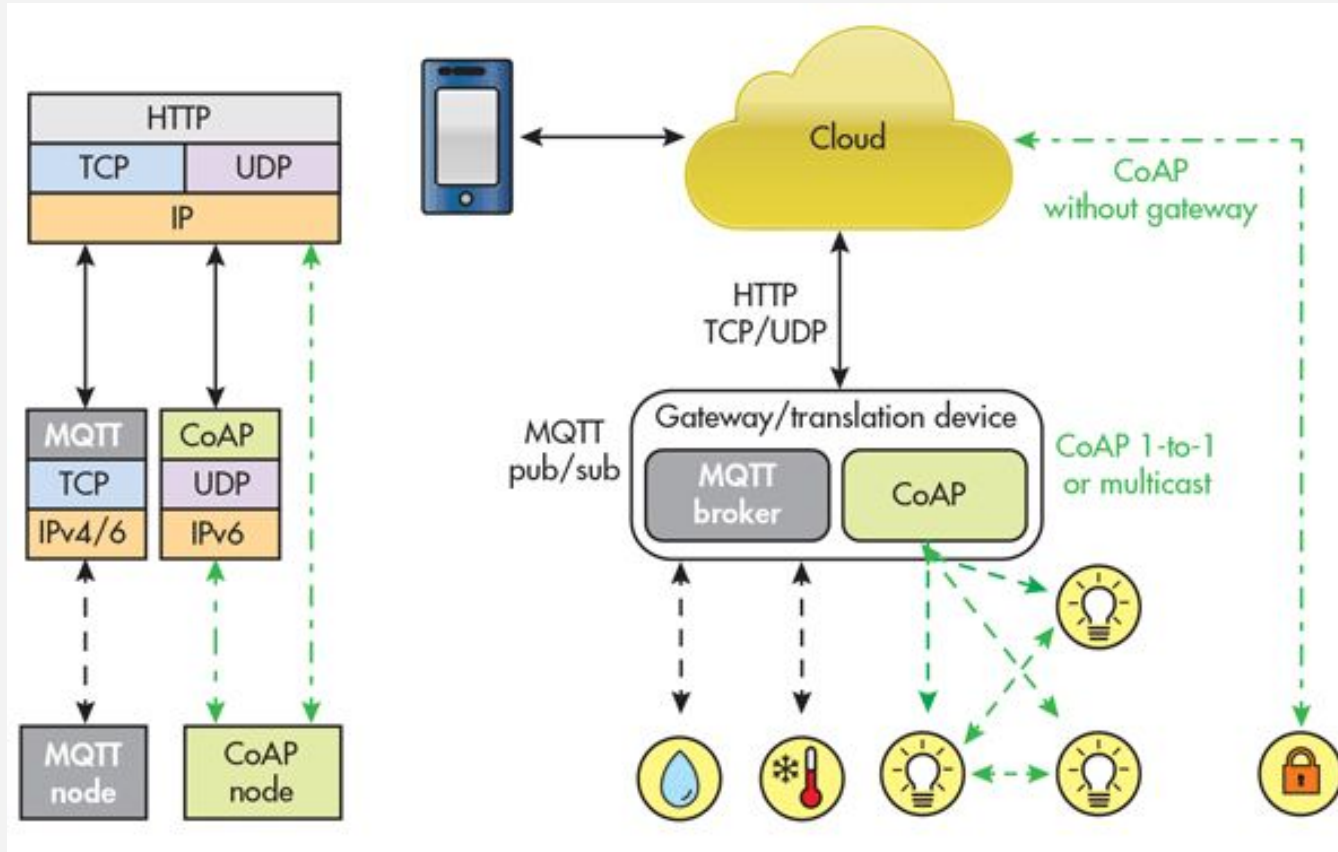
HTTP

TCP | UDP

IP

MQTT
TCP
IPv4/6

CoAP
UDP
IPv6

MQTT node

CoAP node

Cloud

CoAP without gateway

HTTP TCP/UDP

MQTT pub/sub

Gateway/translation device

MQTT broker

CoAP

CoAP 1-to-1 or multicast